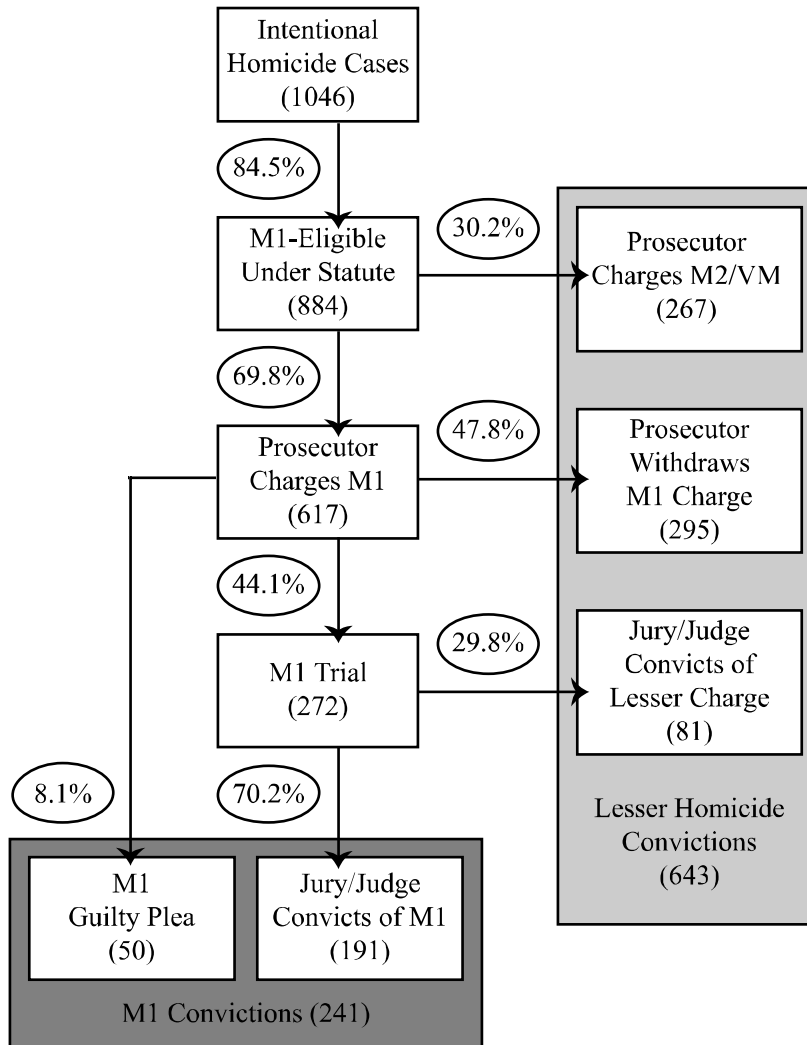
Intentional Homicide Cases (1046)

84.5%

M1-Eligible Under Statute (884)

30.2%

Prosecutor Charges M2/VM (267)

69.8%

Prosecutor Charges M1 (617)

47.8%

Prosecutor Withdraws M1 Charge (295)

44.1%

M1 Trial (272)

29.8%

Jury/Judge Convicts of Lesser Charge (81)

8.1%

70.2%

Lesser Homicide Convictions (643)

M1 Guilty Plea (50)

Jury/Judge Convicts of M1 (191)

M1 Convictions (241)